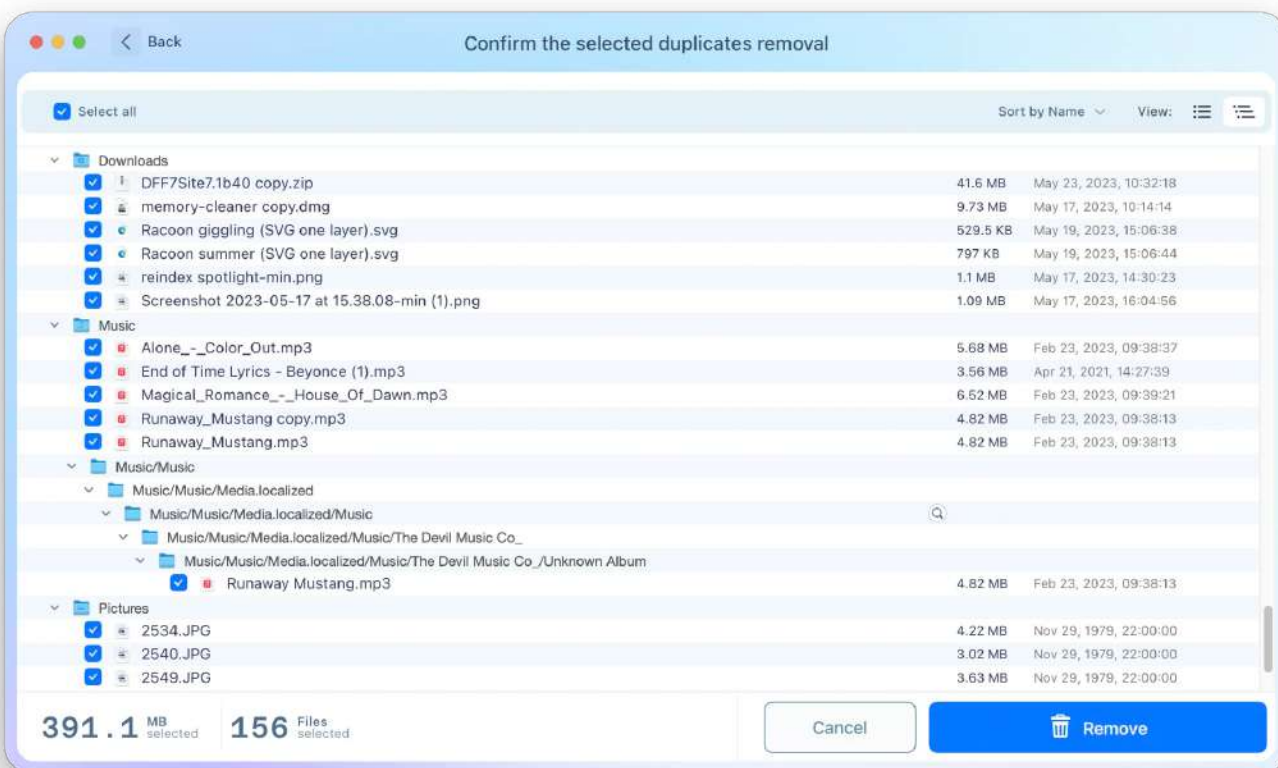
Back

Confirm the selected duplicates removal

Select all

Sort by Name

View:

Downloads

DFF7Site7.1b40 copy.zip 41.6 MB May 23, 2023, 10:32:18

memory-cleaner copy.dmg 9.73 MB May 17, 2023, 10:14:14

Racoon giggling (SVG one layer).svg 529.5 KB May 19, 2023, 15:06:38

Racoon summer (SVG one layer).svg 797 KB May 19, 2023, 15:06:44

reindex spotlight-min.png 1.1 MB May 17, 2023, 14:30:23

Screenshot 2023-05-17 at 15.38.08-min (1).png 1.09 MB May 17, 2023, 16:04:56

Music

Alone_-_Color_Out.mp3 5.68 MB Feb 23, 2023, 09:38:37

End of Time Lyrics - Beyonce (1).mp3 3.56 MB Apr 21, 2021, 14:27:39

Magical_Romance_-_House_Of_Dawn.mp3 6.52 MB Feb 23, 2023, 09:39:21

Runaway_Mustang copy.mp3 4.82 MB Feb 23, 2023, 09:38:13

Runaway_Mustang.mp3 4.82 MB Feb 23, 2023, 09:38:13

Music/Music

Music/Music/Media.localized

Music/Music/Media.localized/Music

Music/Music/Media.localized/Music/The Devil Music Co_

Music/Music/Media.localized/Music/The Devil Music Co_/Unknown Album

Runaway Mustang.mp3 4.82 MB Feb 23, 2023, 09:38:13

Pictures

2534.JPG 4.22 MB Nov 29, 1979, 22:00:00

2540.JPG 3.02 MB Nov 29, 1979, 22:00:00

2549.JPG 3.63 MB Nov 29, 1979, 22:00:00

391.1 MB selected 156 Files selected

Cancel

Remove